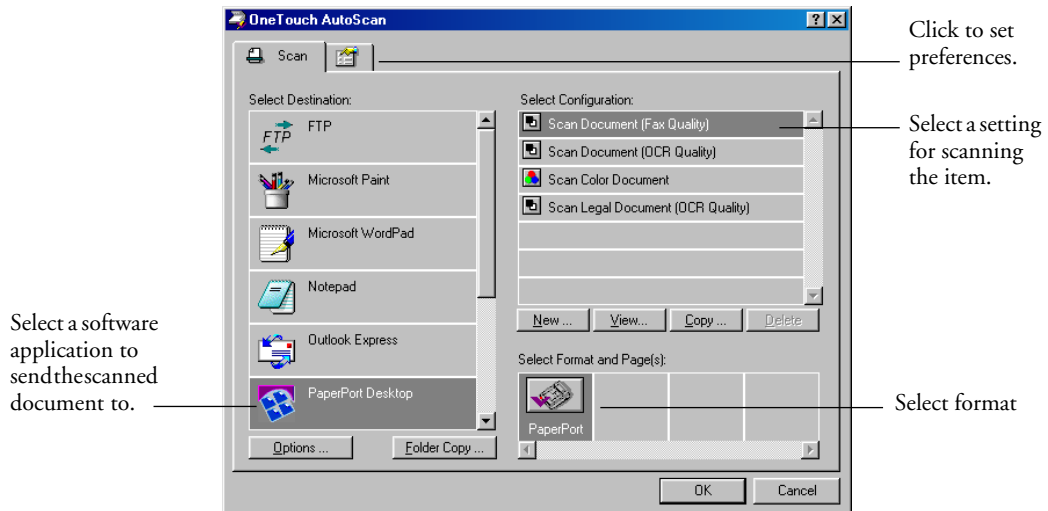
OneTouch AutoScan

Scan

Click to set preferences.

Select Destination:

FTP

FTP

Microsoft Paint

Microsoft WordPad

Notepad

Outlook Express

PaperPort Desktop

Options ...

Folder Copy ...

Select Configuration:

Scan Document (Fax Quality)

Scan Document (OCR Quality)

Scan Color Document

Scan Legal Document (OCR Quality)

New ...

View...

Copy ...

Delete

Select Format and Page(s):

PaperPort

OK

Cancel

Select a setting for scanning the item.

Select a software application to send the scanned document to.

Select format